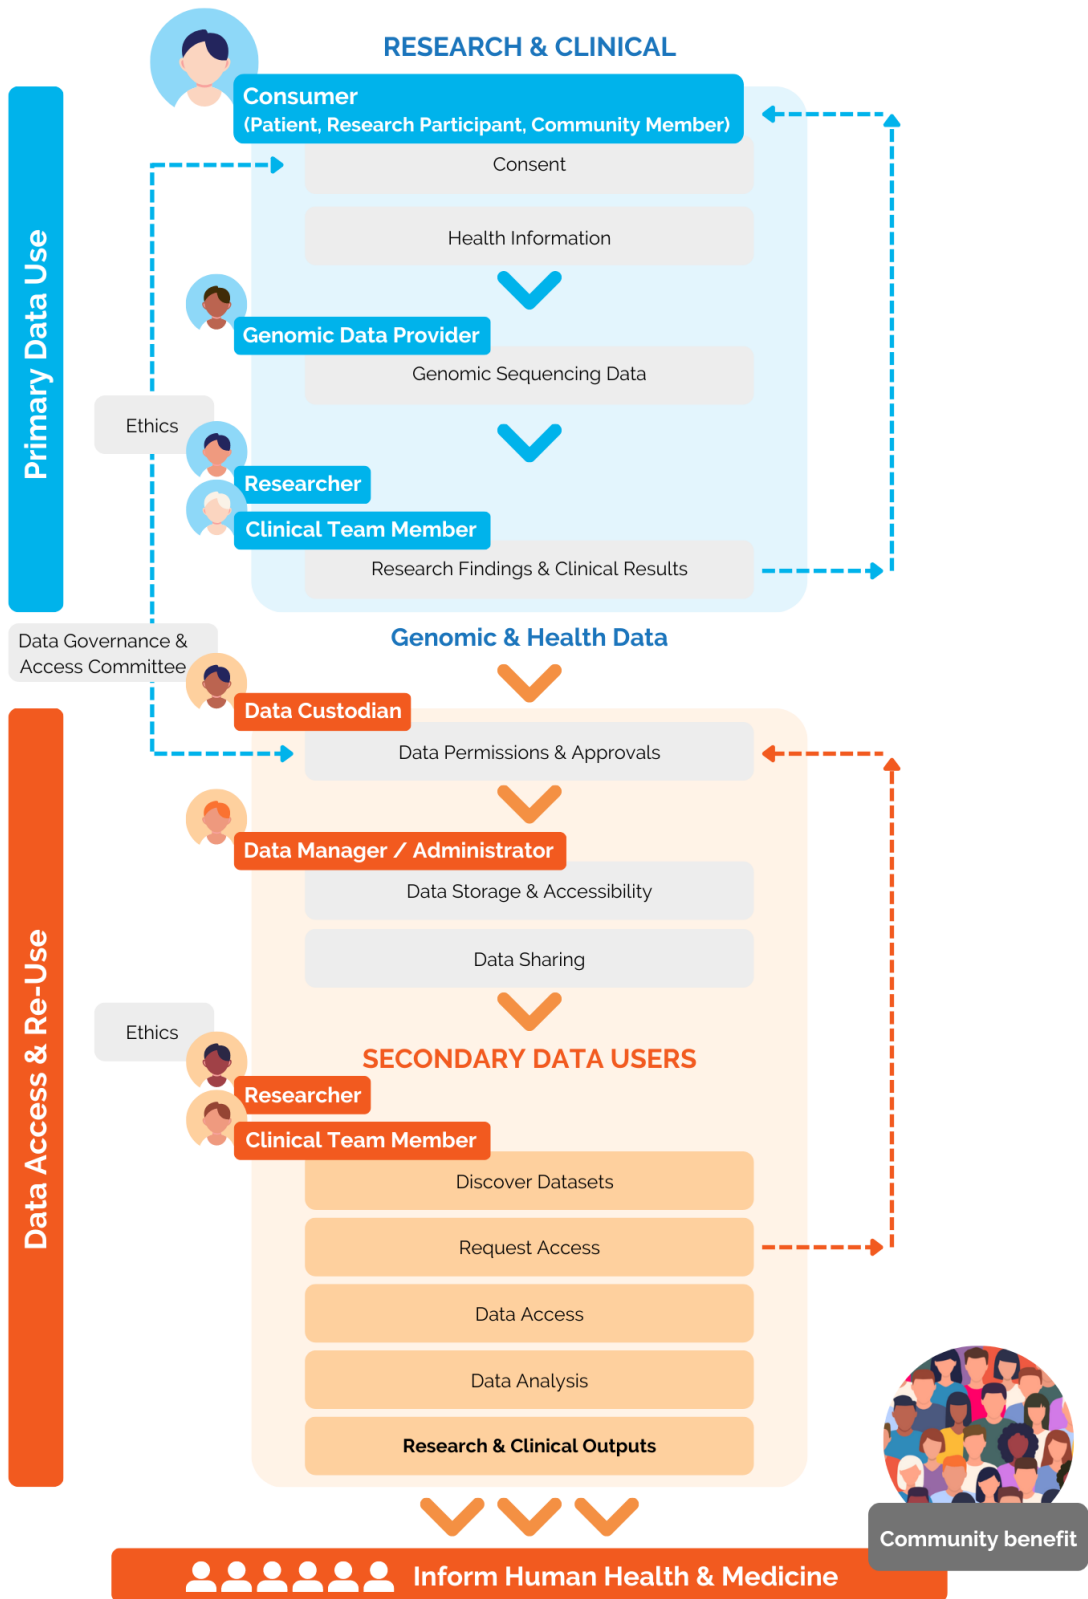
RESEARCH & CLINICAL

Primary Data Use

Consumer
(Patient, Research Participant, Community Member)

Consent

Health Information

Genomic Data Provider

Genomic Sequencing Data

Ethics

Researcher

Clinical Team Member

Research Findings & Clinical Results

Data Governance & Access Committee

Genomic & Health Data

Data Custodian

Data Permissions & Approvals

Data Manager / Administrator

Data Storage & Accessibility

Data Sharing

Data Access & Re-Use

Ethics

SECONDARY DATA USERS

Researcher

Clinical Team Member

Discover Datasets

Request Access

Data Access

Data Analysis

Research & Clinical Outputs

Community benefit

Inform Human Health & Medicine